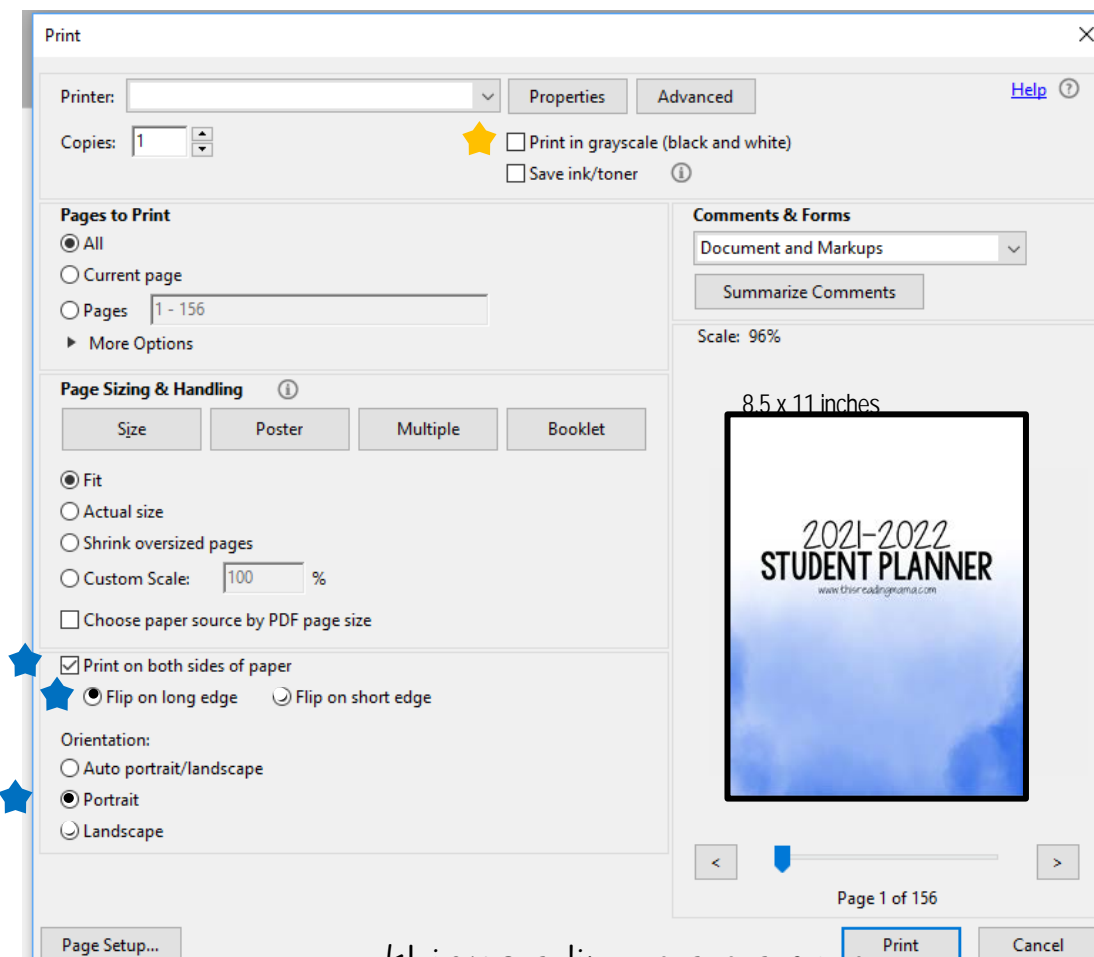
Print

Printer:
Properties
Advanced
Help
Copies: 1
Print in grayscale (black and white)
Save ink/toner

Pages to Print
All
Current page
Pages 1 - 156
More Options

Comments & Forms
Document and Markups
Summarize Comments

Scale: 96%

8.5 x 11 inches

2021-2022
STUDENT PLANNER
www.thisreadingmama.com

Page Sizing & Handling
Size
Poster
Multiple
Booklet

Fit
Actual size
Shrink oversized pages
Custom Scale: 100 %
Choose paper source by PDF page size

Print on both sides of paper
Flip on long edge
Flip on short edge

Orientation:
Auto portrait/landscape
Portrait
Landscape

<
>
Page 1 of 156

Page Setup...
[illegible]
Print
Cancel